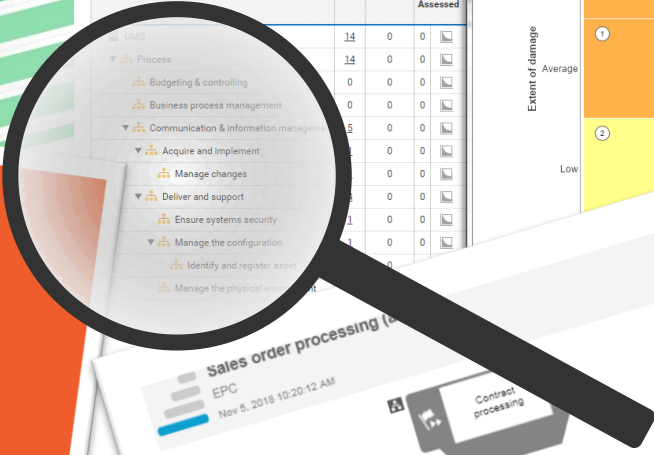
Assessed

| | | | | |
|---|---|---|---|---|
| UMG | 14 | 0 | 0 | |
| Process | 14 | 0 | 0 | |
| Budgeting & controlling | 0 | 0 | 0 | |
| Business process management | 0 | 0 | 0 | |
| Communication & information management | 5 | 0 | 0 | |
| Acquire and implement | 1 | 0 | 0 | |
| Manage changes | 1 | 0 | 0 | |
| Deliver and support | 4 | 0 | 0 | |
| Ensure systems security | 1 | 0 | 0 | |
| Manage the configuration | 1 | 0 | 0 | |
| Identify and register asset | | 0 | | |
| Manage the physical environment | | | | |

Extent of damage

Average

Low

1

2

Sales order processing (a

EPC

Nov 5, 2018 10:20:12 AM

Contract processing